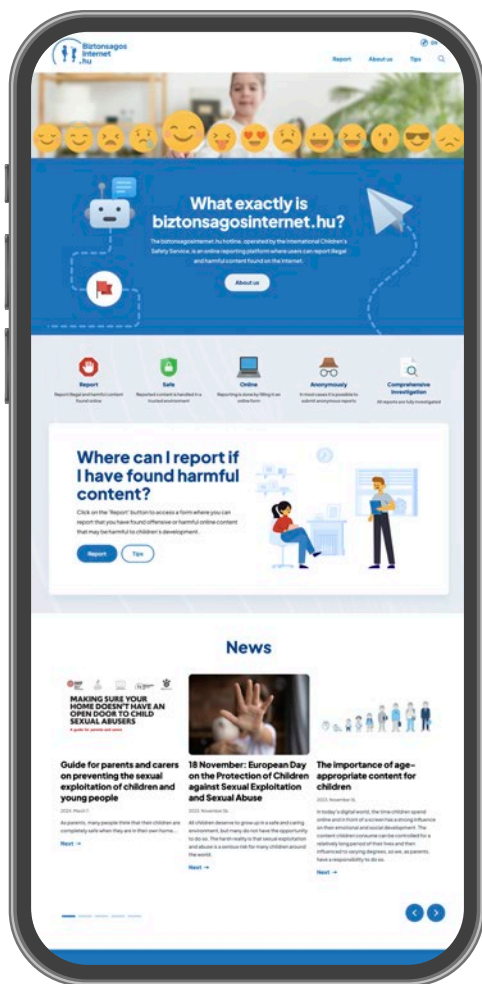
Biztonsagos internet .hu

EN

Report About us Tips

What exactly is biztonsagosinternet.hu?

The biztonsagosinternet.hu hotline, operated by the International Children's Safety Service, is an online reporting platform where users can report illegal and harmful content found on the internet.

About us

Report
Report illegal and harmful content found online

Safe
Reported content is handled in a trusted environment

Online
Reporting is done by filling in an online form

Anonymously
In most cases it is possible to submit anonymous reports

Comprehensive investigation
All reports are fully investigated

Where can I report if I have found harmful content?

Click on the "Report" button to access a form where you can report that you have found offensive or harmful online content that may be harmful to children's development.

Report Tips

News

MAKING SURE YOUR HOME DOESN'T HAVE AN OPEN DOOR TO CHILD SEXUAL ABUSERS
A guide for parents and carers

Guide for parents and carers on preventing the sexual exploitation of children and young people

2024. March 1

As parents, many people think that their children are completely safe when they are in their own home...

Next →

18 November: European Day on the Protection of Children against Sexual Exploitation and Sexual Abuse

2023. November 18.

All children deserve to grow up in a safe and caring environment, but many do not have the opportunity to do so. The harsh reality is that sexual exploitation and abuse is a serious risk for many children around the world.

Next →

The importance of age-appropriate content for children

2023. November 16.

In today's digital world, the time children spend online and in front of a screen has a strong influence on their emotional and social development. The content children consume can be controlled for a relatively long period of their lives and then influenced to varying degrees, so we, as parents, have a responsibility to do so.

Next →